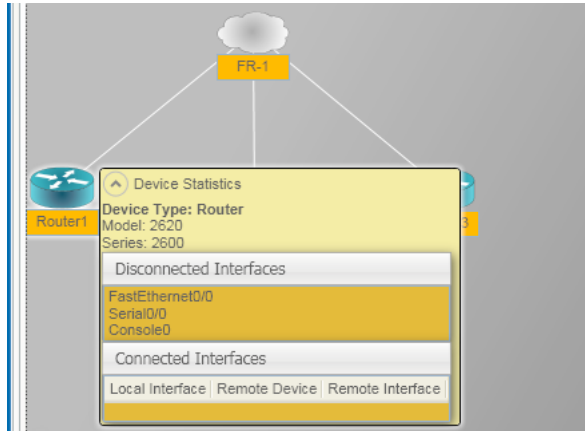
FR-1

Router1

3

Device Statistics

Device Type: Router
Model: 2620
Series: 2600

Disconnected Interfaces

FastEthernet0/0
Serial0/0
Console0

Connected Interfaces

| Local Interface | Remote Device | Remote Interface |
|---|---|---|